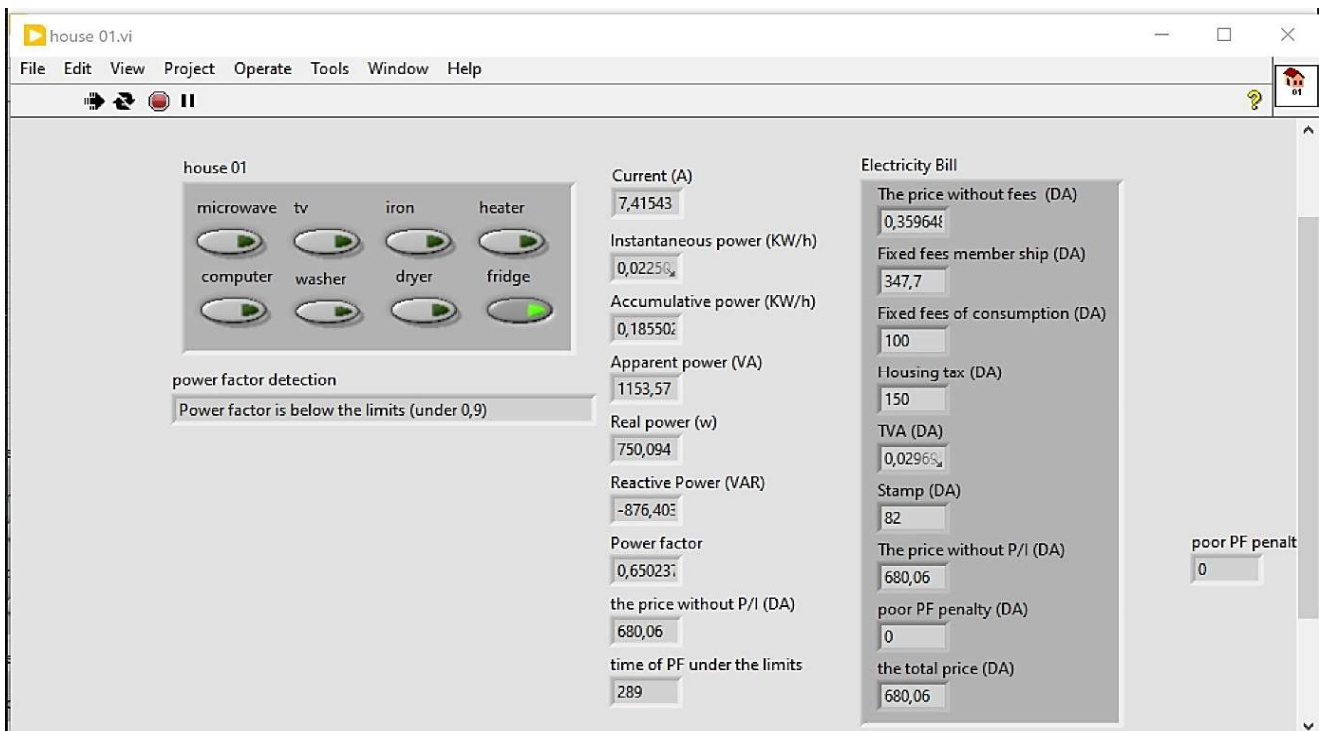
house 01.vi

File Edit View Project Operate Tools Window Help

house 01

microwave tv iron heater

computer washer dryer fridge

power factor detection

Power factor is below the limits (under 0,9)

Current (A)
7,41543

Instantaneous power (KW/h)
0,02250

Accumulative power (KW/h)
0,185502

Apparent power (VA)
1153,57

Real power (w)
750,094

Reactive Power (VAR)
-876,403

Power factor
0,650237

the price without P/I (DA)
680,06

time of PF under the limits
289

Electricity Bill

The price without fees (DA)
0,359648

Fixed fees member ship (DA)
347,7

Fixed fees of consumption (DA)
100

Housing tax (DA)
150

TVA (DA)
0,02969

Stamp (DA)
82

The price without P/I (DA)
680,06

poor PF penalty (DA)
0

the total price (DA)
680,06

poor PF penalt
0